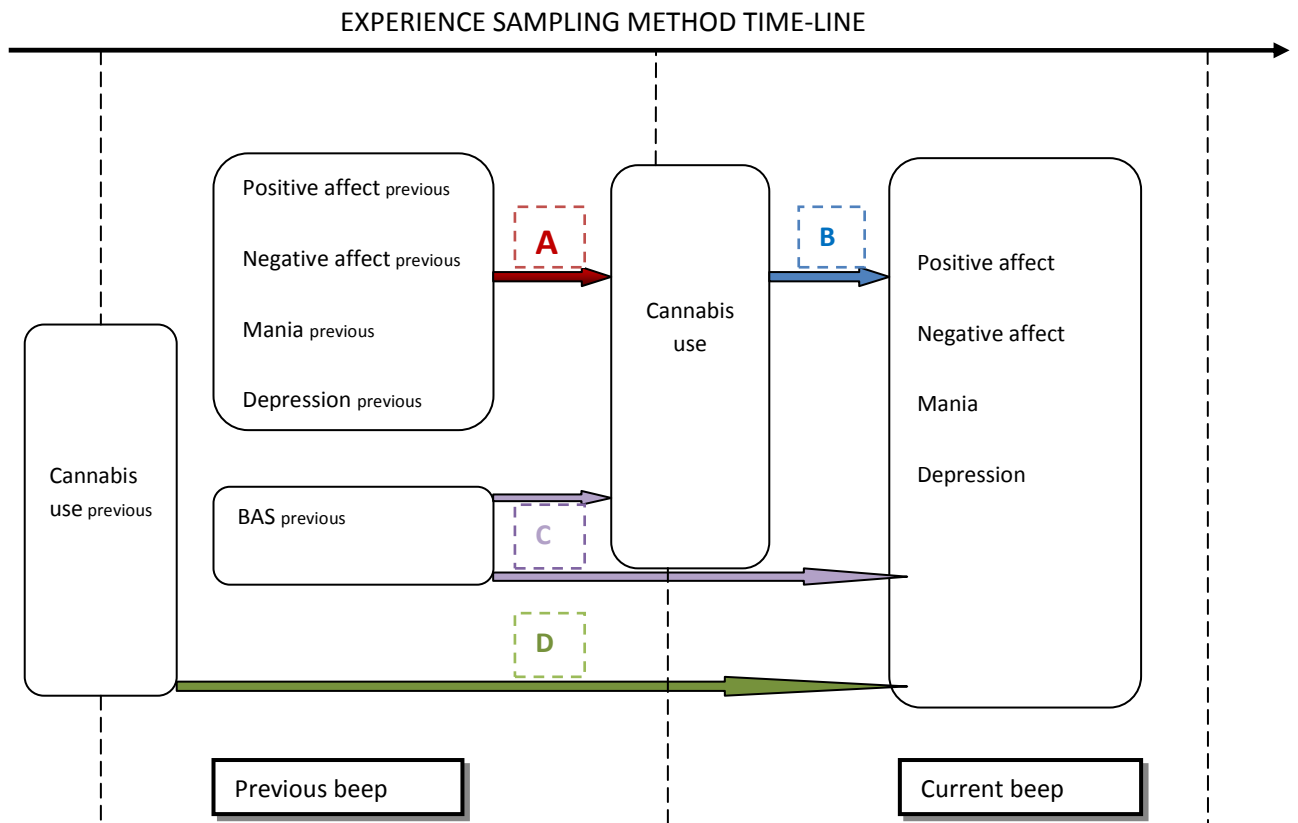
EXPERIENCE SAMPLING METHOD TIME-LINE

Positive affect previous

Negative affect previous

Mania previous

Depression previous

A

Cannabis use

B

Positive affect

Negative affect

Mania

Depression

Cannabis use previous

BAS previous

C

D

Previous beep

Current beep